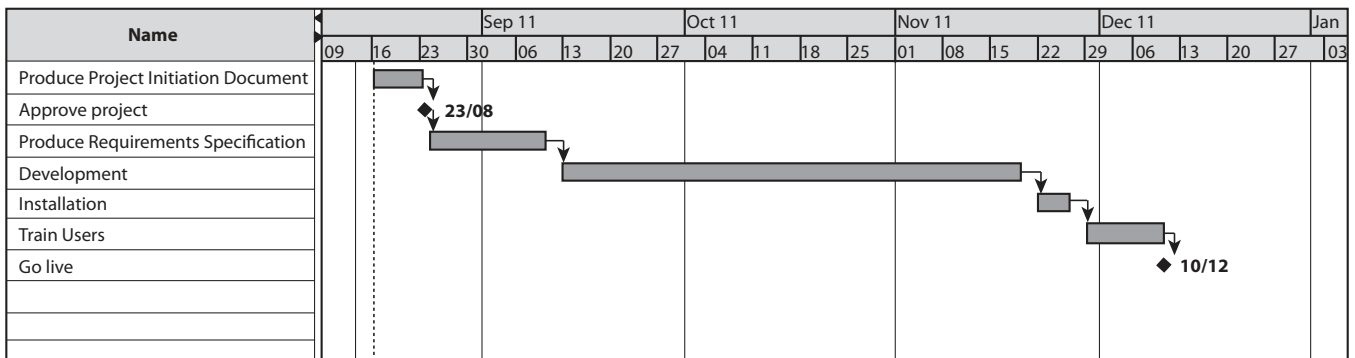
| Name | Sep 11 | Oct 11 | Nov 11 | Dec 11 | Jan |
|---|---|---|---|---|---|

09 16 23 30 06 13 20 27 04 11 18 25 01 08 15 22 29 06 13 20 27 03

Produce Project Initiation Document
Approve project
Produce Requirements Specification
Development
Installation
Train Users
Go live

23/08

10/12